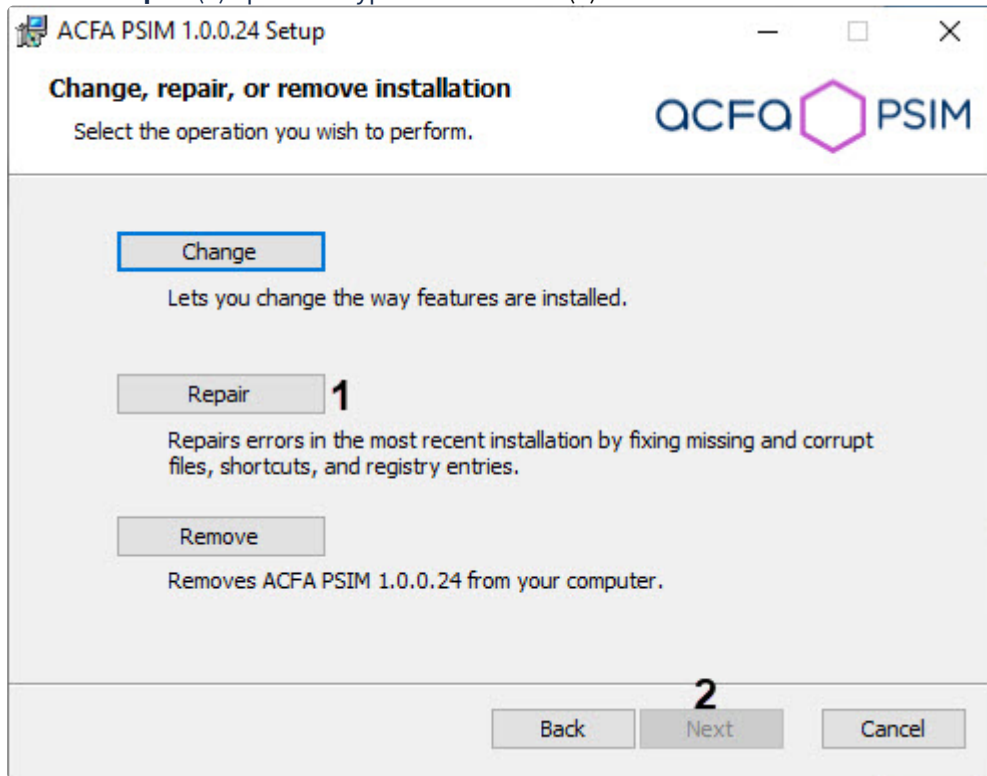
ACFA PSIM 1.0.0.24 Setup

Change, repair, or remove installation

Select the operation you wish to perform.

ACFA PSIM

Change

Lets you change the way features are installed.

Repair 1

Repairs errors in the most recent installation by fixing missing and corrupt files, shortcuts, and registry entries.

Remove

Removes ACFA PSIM 1.0.0.24 from your computer.

2

Back Next Cancel